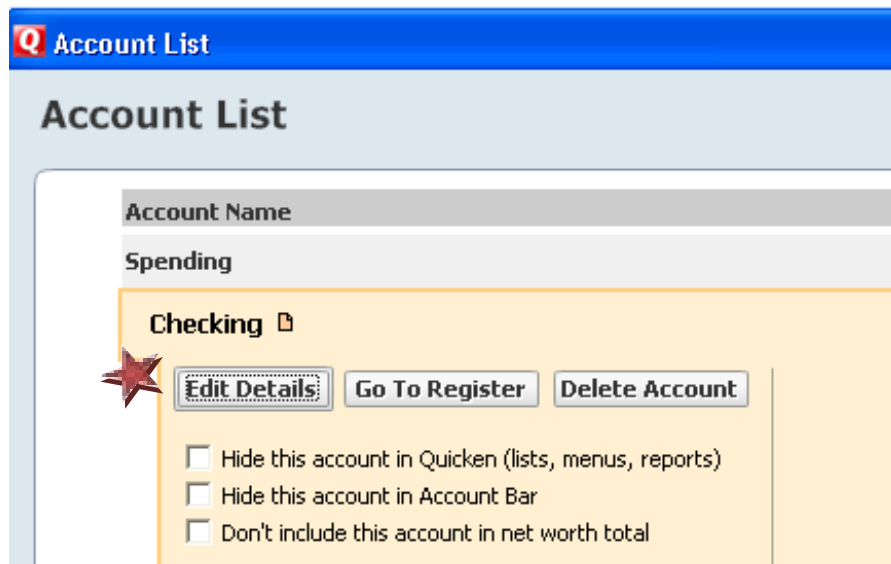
Q Account List

Account List

Account Name

Spending

Checking

Edit Details Go To Register Delete Account

Hide this account in Quicken (lists, menus, reports)
Hide this account in Account Bar
Don't include this account in net worth total